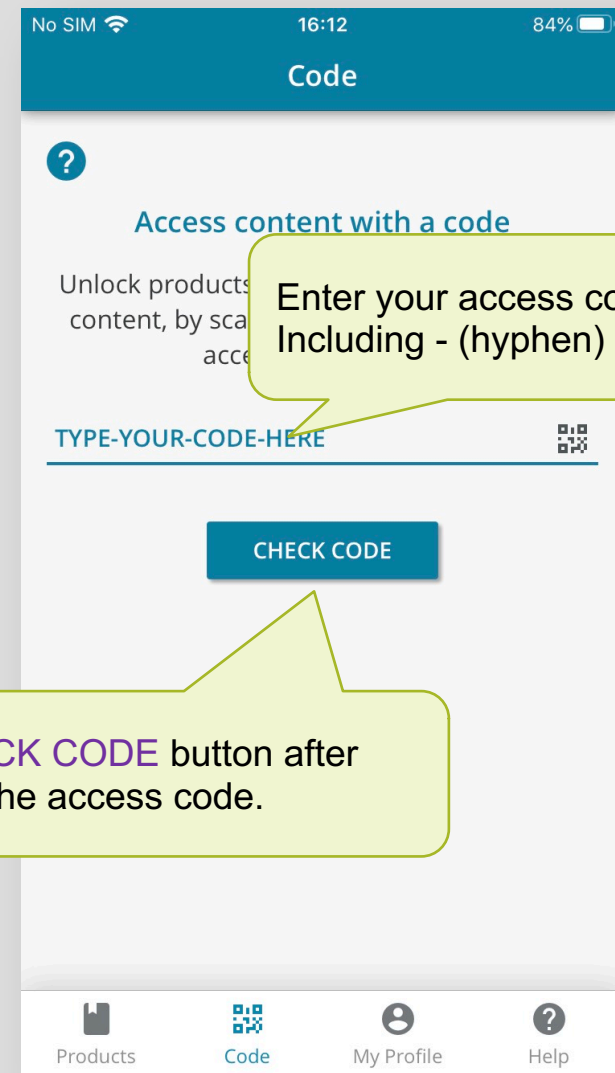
No SIM 16:12 84%

Code

?

Access content with a code

Unlock products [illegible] content, by sca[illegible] acc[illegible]

Enter your access co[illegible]
Including - (hyphen)

TYPE-YOUR-CODE-HERE

CHECK CODE

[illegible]CK CODE button after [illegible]he access code.

Products Code My Profile Help